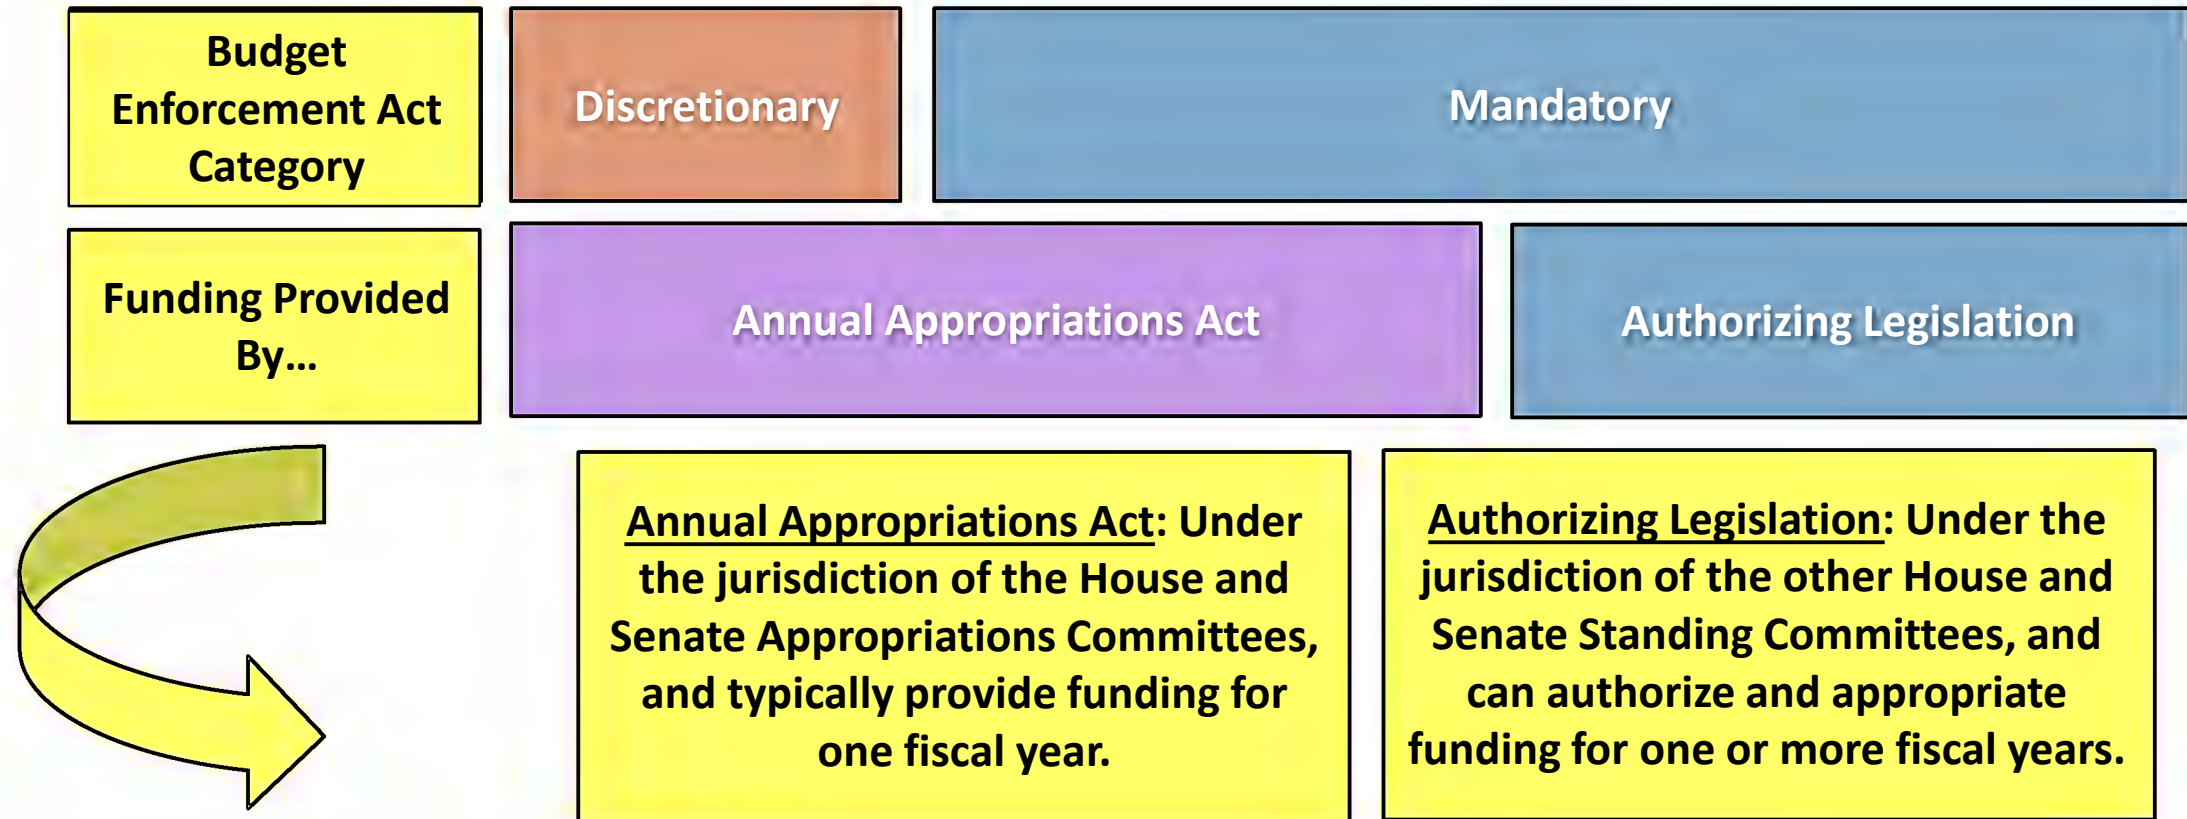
Budget Enforcement Act Category

Discretionary

Mandatory

Funding Provided By…

Annual Appropriations Act

Authorizing Legislation

Annual Appropriations Act: Under the jurisdiction of the House and Senate Appropriations Committees, and typically provide funding for one fiscal year.

Authorizing Legislation: Under the jurisdiction of the other House and Senate Standing Committees, and can authorize and appropriate funding for one or more fiscal years.